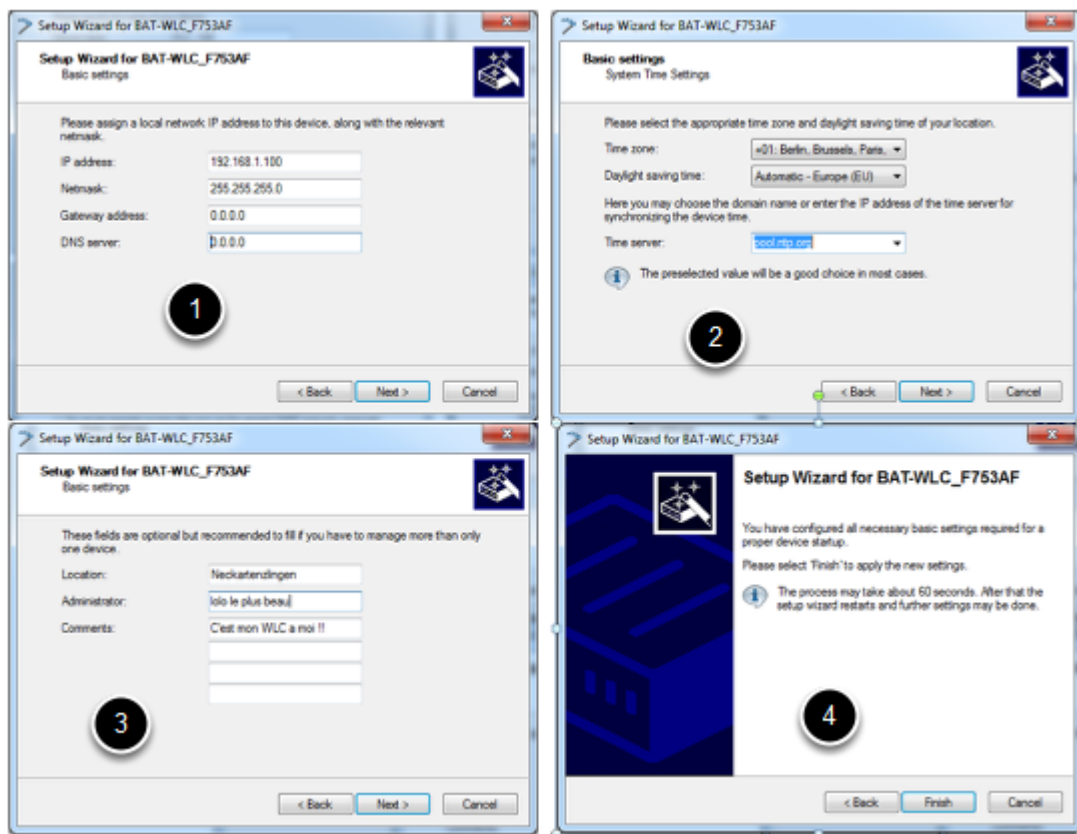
Setup Wizard for BAT-WLC_F753AF

Setup Wizard for BAT-WLC_F753AF
Basic settings

Please assign a local network IP address to this device, along with the relevant netmask.

IP address: 192.168.1.100
Netmask: 255.255.255.0
Gateway address: 0.0.0.0
DNS server: 0.0.0.0

1

< Back Next > Cancel

Setup Wizard for BAT-WLC_F753AF

Basic settings
System Time Settings

Please select the appropriate time zone and daylight saving time of your location.

Time zone: +01: Berlin, Brussels, Paris,
Daylight saving time: Automatic - Europe (EU)

Here you may choose the domain name or enter the IP address of the time server for synchronizing the device time.

Time server: pool.ntp.org

The preselected value will be a good choice in most cases.

2

< Back Next > Cancel

Setup Wizard for BAT-WLC_F753AF

Setup Wizard for BAT-WLC_F753AF
Basic settings

These fields are optional but recommended to fill if you have to manage more than only one device.

Location: Neckartenzlingen
Administrator: lolo le plus beau
Comments: C'est mon WLC a moi !!

3

< Back Next > Cancel

Setup Wizard for BAT-WLC_F753AF

Setup Wizard for BAT-WLC_F753AF

You have configured all necessary basic settings required for a proper device startup.

Please select 'Finish' to apply the new settings.

The process may take about 60 seconds. After that the setup wizard restarts and further settings may be done.

4

< Back Finish Cancel